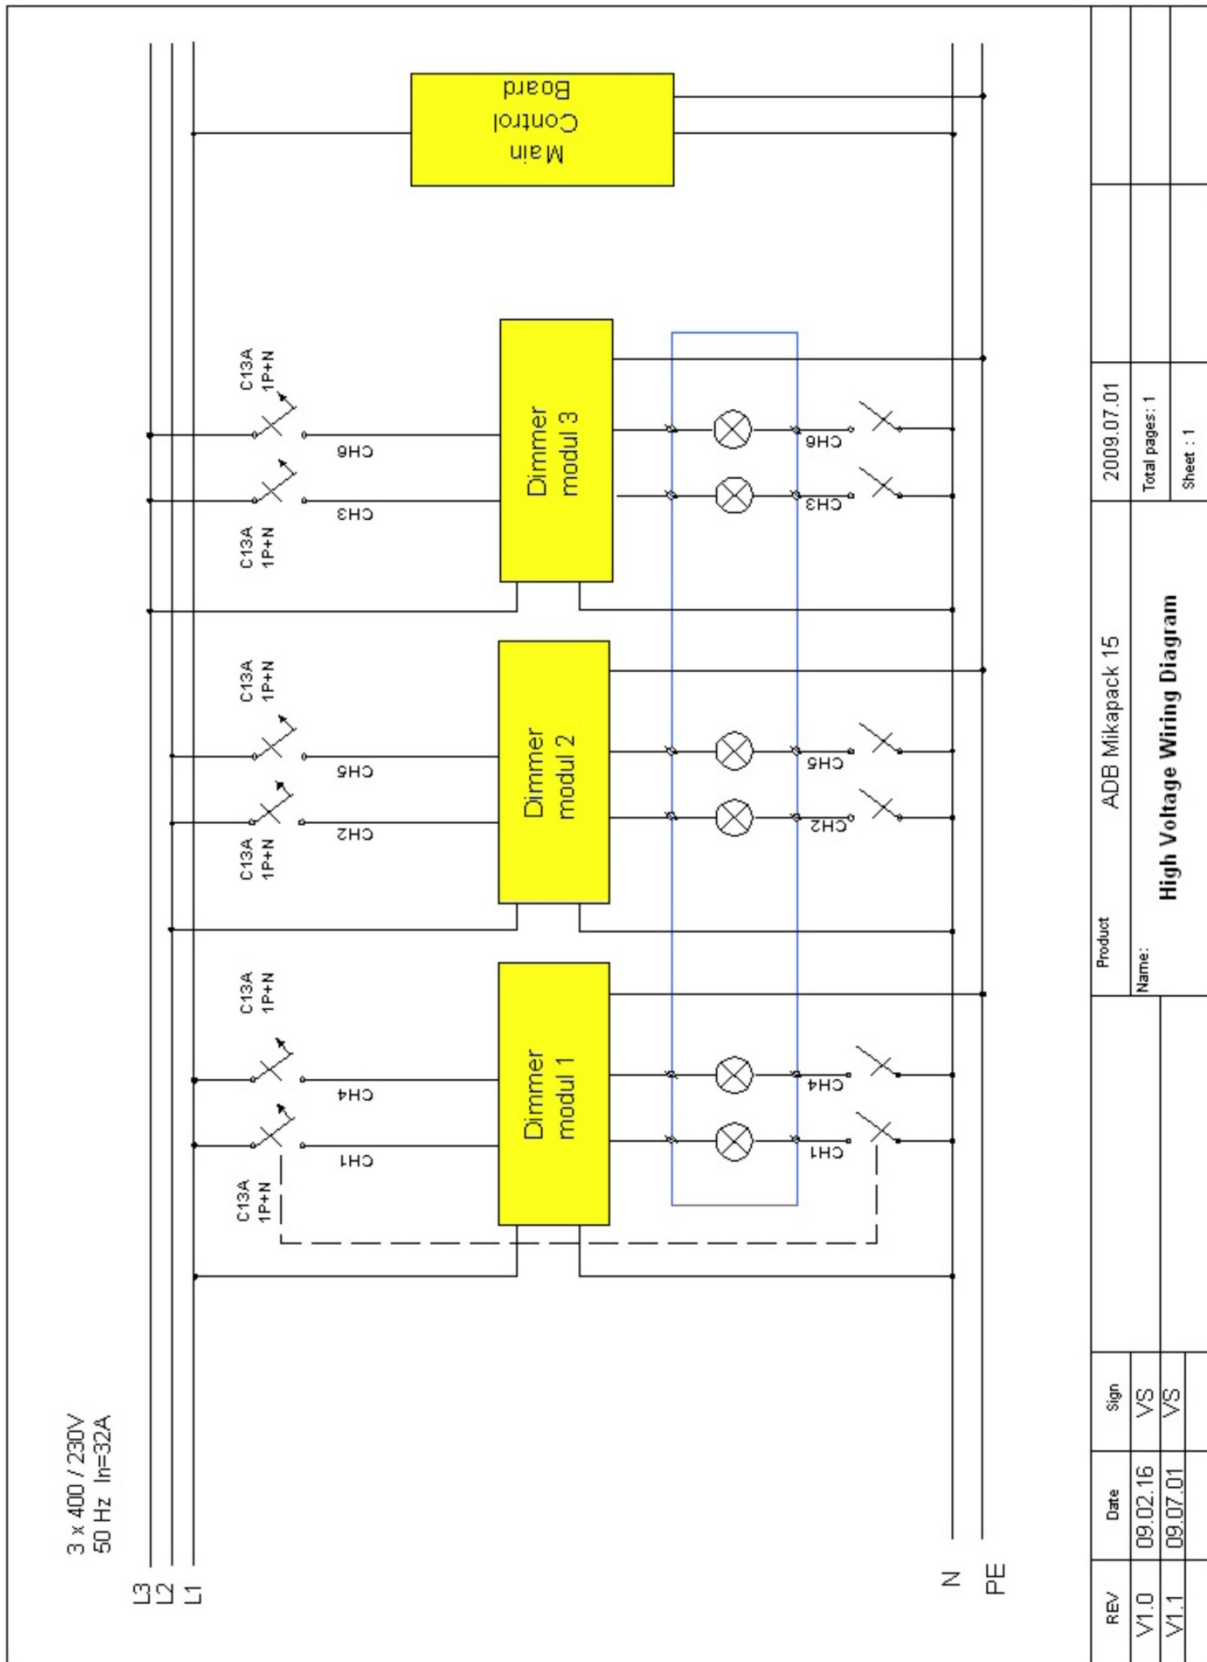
3 x 400 / 230V
50 Hz In=32A

L3
L2
L1

N
PE

Main Control Board

Dimmer modul 1

Dimmer modul 2

Dimmer modul 3

C13A 1P+N

C13A 1P+N

C13A 1P+N

C13A 1P+N

C13A 1P+N

C13A 1P+N

CH1
CH4
CH2
CH5
CH3
CH6

CH1
CH4
CH2
CH5
CH3
CH6

| REV | Date | Sign |
|---|---|---|
| V1.0 | 09.02.16 | VS |
| V1.1 | 09.07.01 | VS |

Product ADB Mikapack 15
Name: High Voltage Wiring Diagram

2009.07.01
Total pages: 1
Sheet : 1